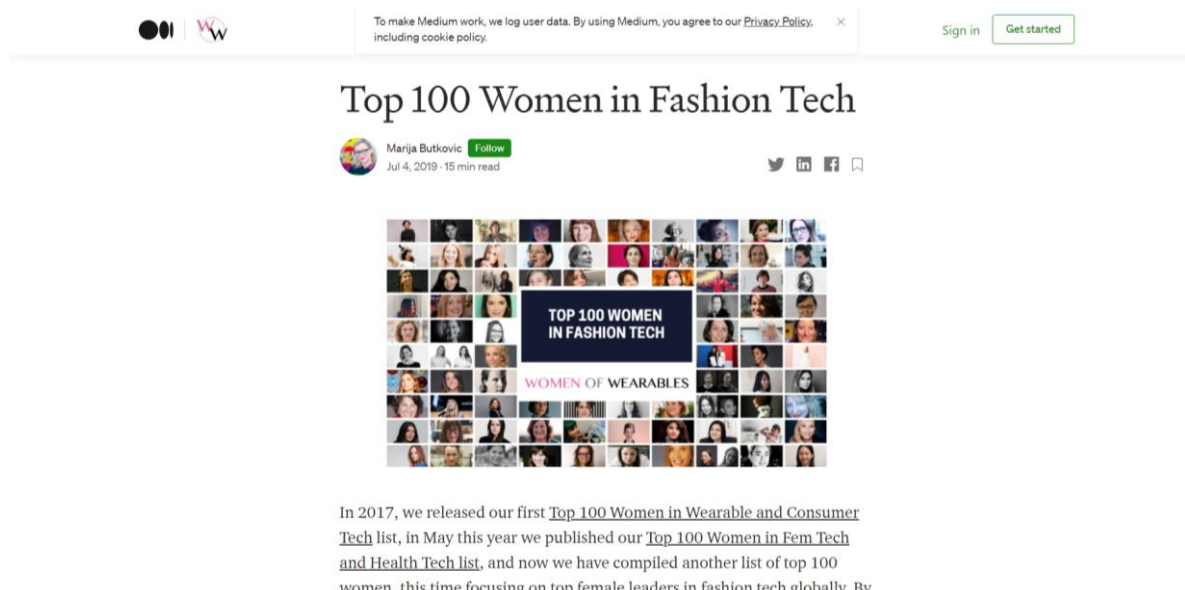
To make Medium work, we log user data. By using Medium, you agree to our Privacy Policy, including cookie policy.

Sign in

Get started

Top 100 Women in Fashion Tech

Marija Butkovic Follow

Jul 4, 2019 · 15 min read

TOP 100 WOMEN IN FASHION TECH

WOMEN OF WEARABLES

In 2017, we released our first Top 100 Women in Wearable and Consumer Tech list, in May this year we published our Top 100 Women in Fem Tech and Health Tech list, and now we have compiled another list of top 100 women, this time focusing on top female leaders in fashion tech globally. By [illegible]